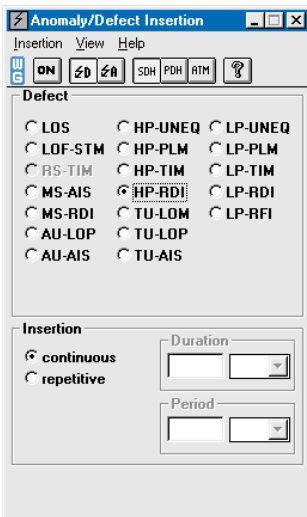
Anomaly/Defect Insertion

Insertion View Help

ON SDH PDH ATM ?

Defect

LOS
LOF-STM
RS-TIM
MS-AIS
MS-RDI
AU-LOP
AU-AIS

HP-UNEQ
HP-PLM
HP-TIM
HP-RDI
TU-LOM
TU-LOP
TU-AIS

LP-UNEQ
LP-PLM
LP-TIM
LP-RDI
LP-RFI

Insertion

continuous
repetitive

Duration

Period